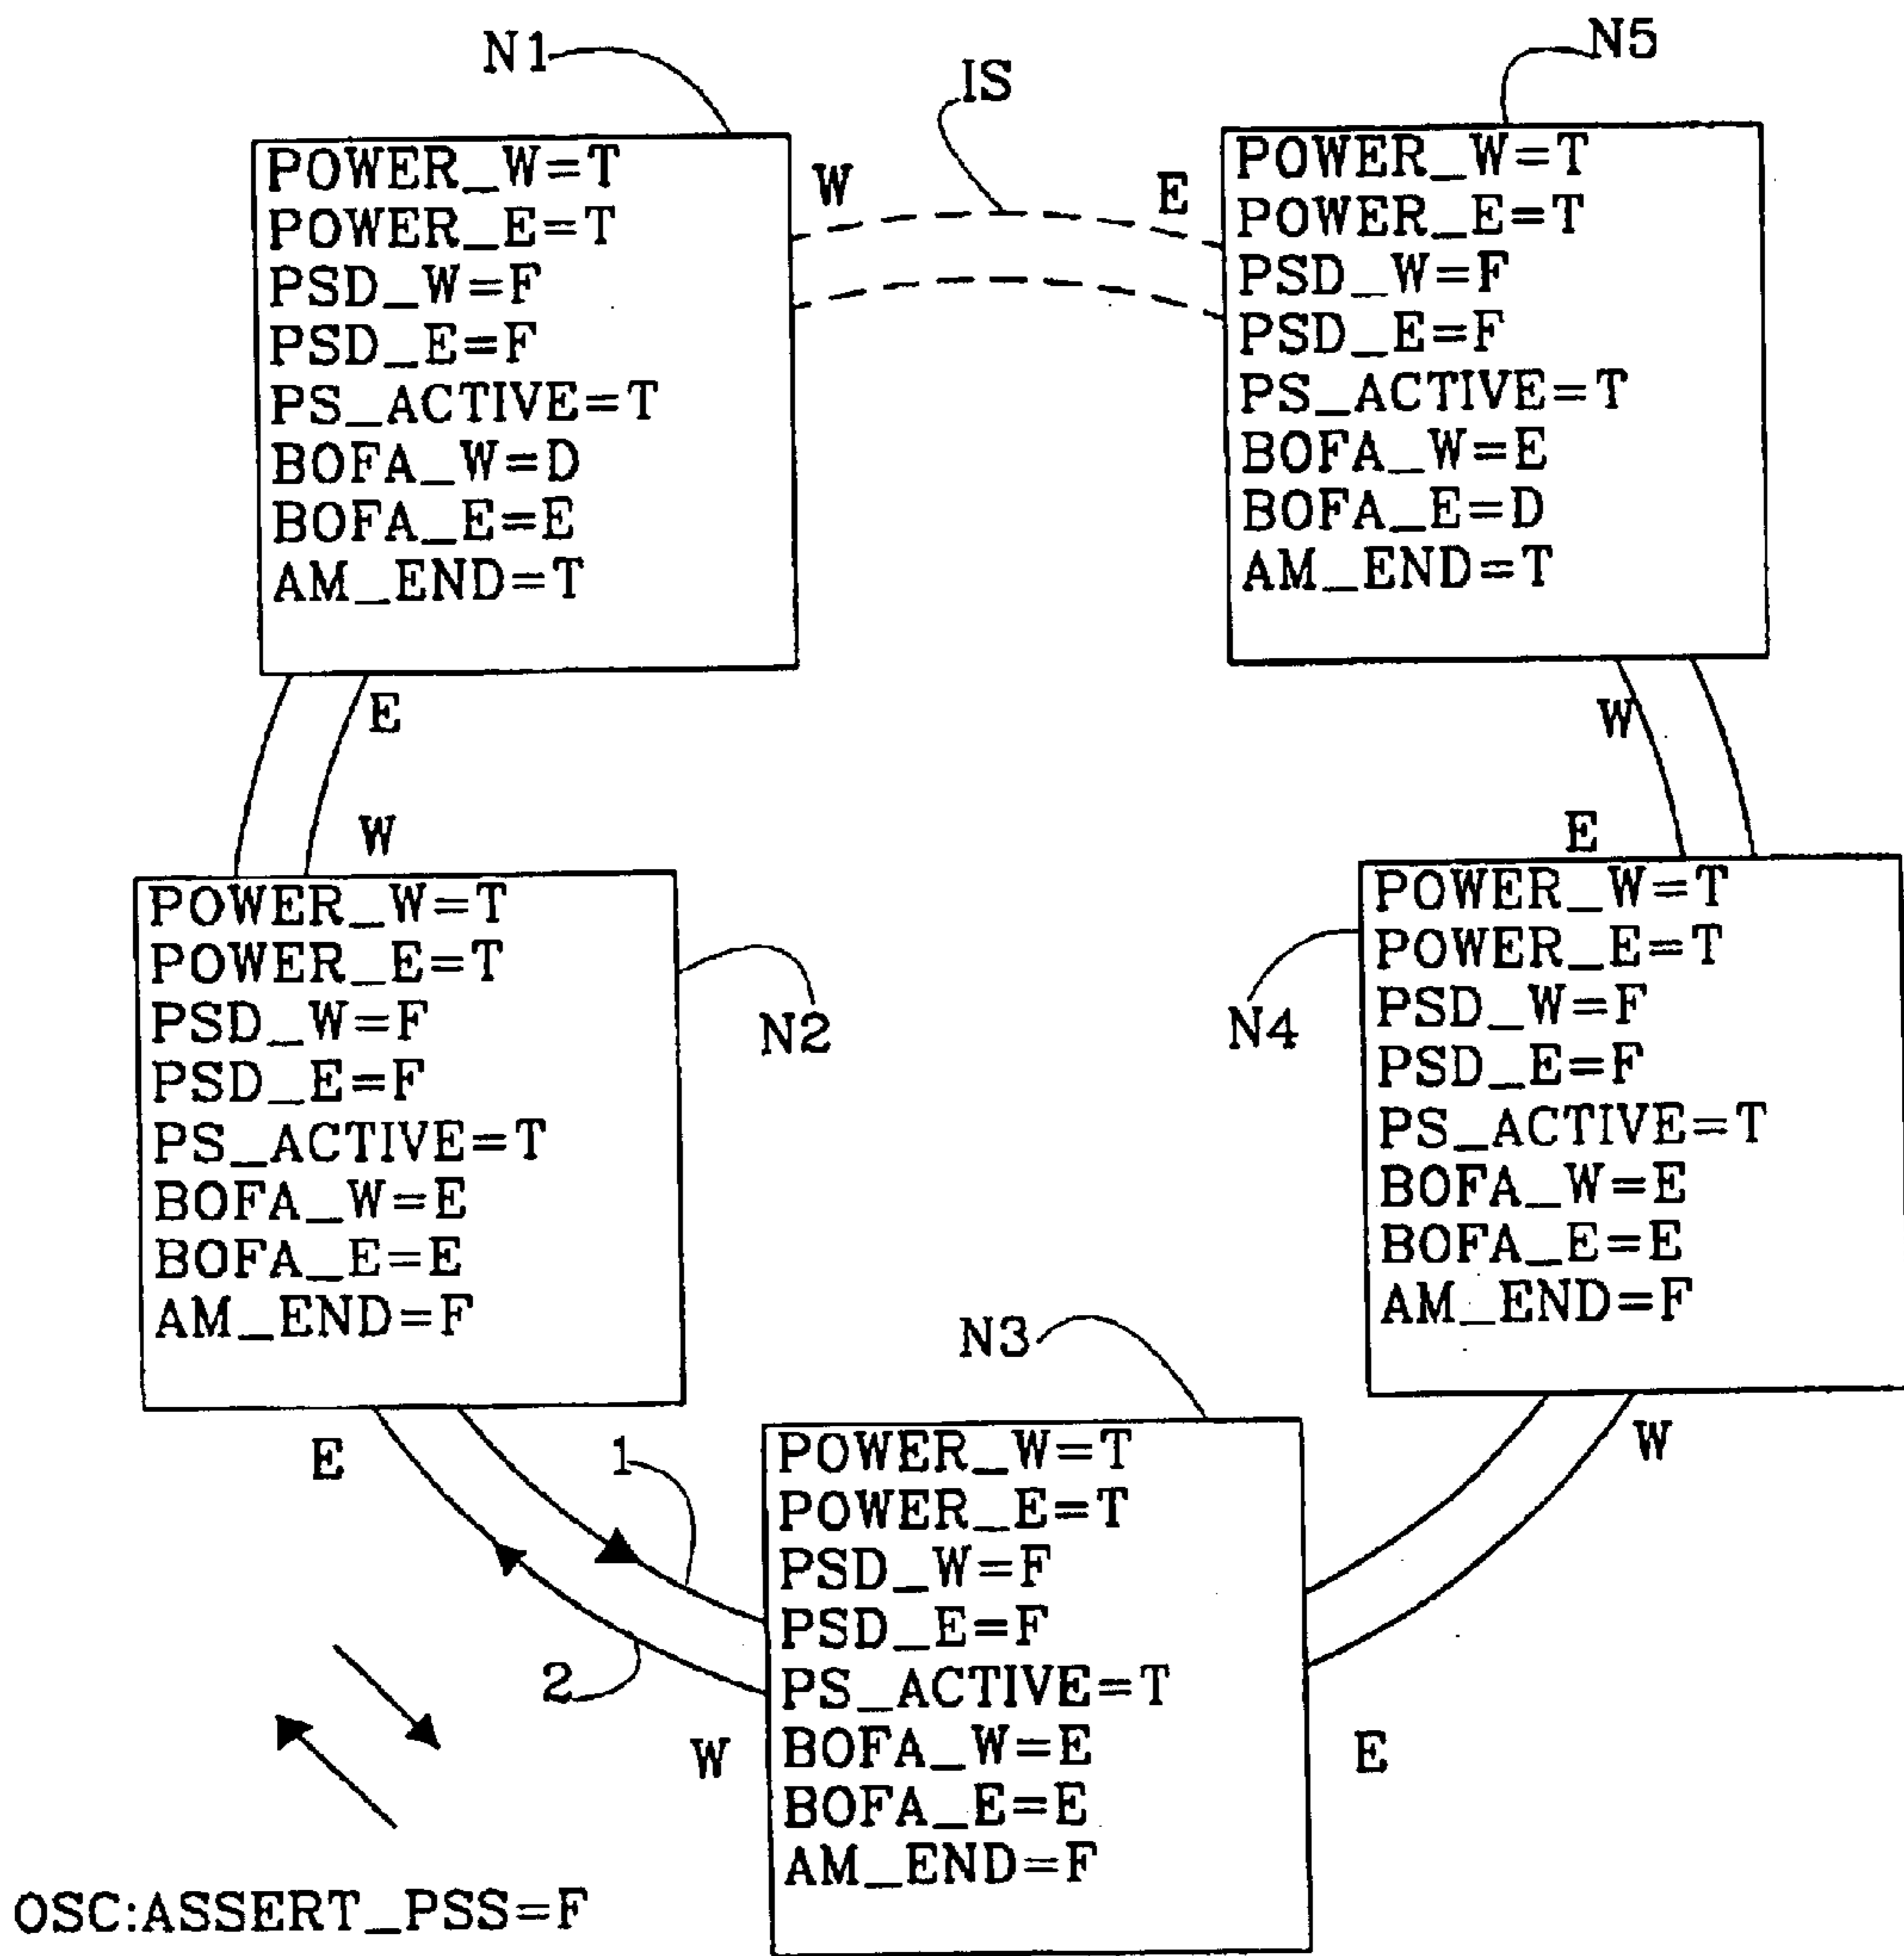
N1

IS

N5

W

E

POWER_W=T
POWER_E=T
PSD_W=F
PSD_E=F
PS_ACTIVE=T
BOFA_W=D
BOFA_E=E
AM_END=T

POWER_W=T
POWER_E=T
PSD_W=F
PSD_E=F
PS_ACTIVE=T
BOFA_W=E
BOFA_E=D
AM_END=T

E

W

W

E

POWER_W=T
POWER_E=T
PSD_W=F
PSD_E=F
PS_ACTIVE=T
BOFA_W=E
BOFA_E=E
AM_END=F

N2

N4

POWER_W=T
POWER_E=T
PSD_W=F
PSD_E=F
PS_ACTIVE=T
BOFA_W=E
BOFA_E=E
AM_END=F

N3

E

1

W

POWER_W=T
POWER_E=T
PSD_W=F
PSD_E=F
PS_ACTIVE=T
BOFA_W=E
BOFA_E=E
AM_END=F

2

W

E

OSC:ASSERT_PSS=F